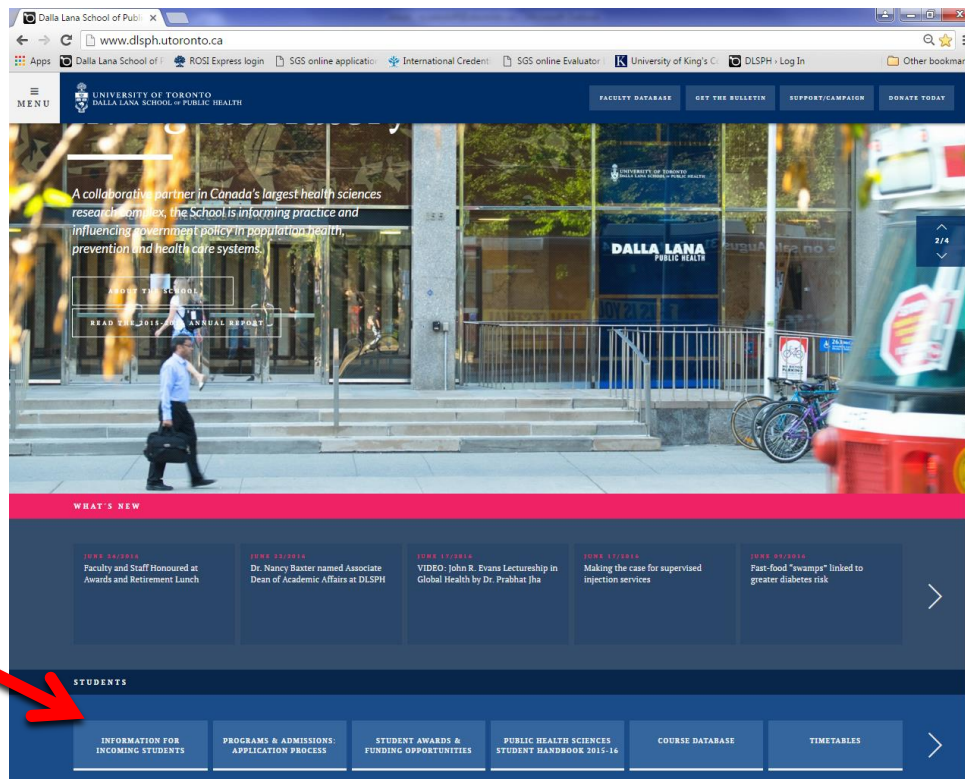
Dalla Lana School of Publ ×

www.dlsph.utoronto.ca

Apps | Dalla Lana School of | ROSI Express login | SGS online applicatio | International Credent | SGS online Evaluator | University of King's C | DLSPH › Log In | Other bookmar

MENU

UNIVERSITY OF TORONTO
DALLA LANA SCHOOL OF PUBLIC HEALTH

FACULTY DATABASE | GET THE BULLETIN | SUPPORT/CAMPAIGN | DONATE TODAY

A collaborative partner in Canada's largest health sciences research complex, the School is informing practice and influencing government policy in population health, prevention and health care systems.

ABOUT THE SCHOOL

READ THE 2015-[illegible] ANNUAL REPORT

UNIVERSITY OF TORONTO
DALLA LANA SCHOOL OF PUBLIC HEALTH

DALLA LANA
PUBLIC HEALTH

2/4

WHAT'S NEW

JUNE 24/2016
Faculty and Staff Honoured at Awards and Retirement Lunch

JUNE 23/2016
Dr. Nancy Baxter named Associate Dean of Academic Affairs at DLSPH

JUNE 17/2016
VIDEO: John R. Evans Lectureship in Global Health by Dr. Prabhat Jha

JUNE 17/2016
Making the case for supervised injection services

JUNE 09/2016
Fast-food "swamps" linked to greater diabetes risk

STUDENTS

INFORMATION FOR INCOMING STUDENTS

PROGRAMS & ADMISSIONS: APPLICATION PROCESS

STUDENT AWARDS & FUNDING OPPORTUNITIES

PUBLIC HEALTH SCIENCES STUDENT HANDBOOK 2015-16

COURSE DATABASE

TIMETABLES